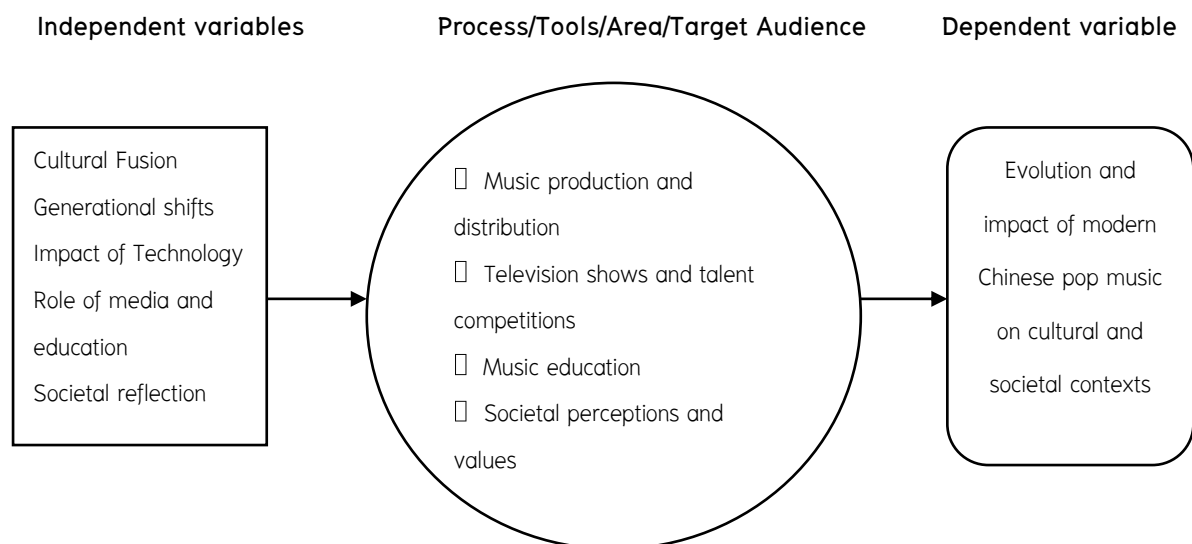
Independent variables

Process/Tools/Area/Target Audience

Dependent variable

Cultural Fusion
Generational shifts
Impact of Technology
Role of media and education
Societal reflection

 Music production and distribution
 Television shows and talent competitions
 Music education
 Societal perceptions and values

Evolution and impact of modern Chinese pop music on cultural and societal contexts